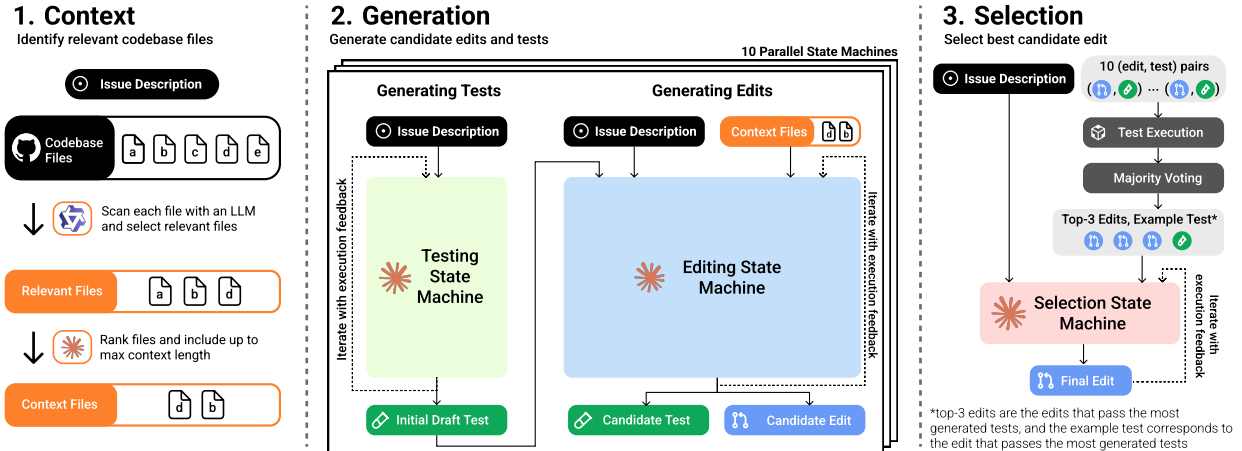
1. Context
Identify relevant codebase files

Issue Description

Codebase Files
a b c d e

Scan each file with an LLM and select relevant files

Relevant Files
a b d

Rank files and include up to max context length

Context Files
d b

2. Generation
Generate candidate edits and tests

10 Parallel State Machines

Generating Tests

Issue Description

Iterate with execution feedback

Testing State Machine

Initial Draft Test

Generating Edits

Issue Description

Context Files d b

Iterate with execution feedback

Editing State Machine

Candidate Test

Candidate Edit

3. Selection
Select best candidate edit

Issue Description

10 (edit, test) pairs
( , ) ··· ( , )

Test Execution

Majority Voting

Top-3 Edits, Example Test*

Selection State Machine

Iterate with execution feedback

Final Edit

*top-3 edits are the edits that pass the most generated tests, and the example test corresponds to the edit that passes the most generated tests